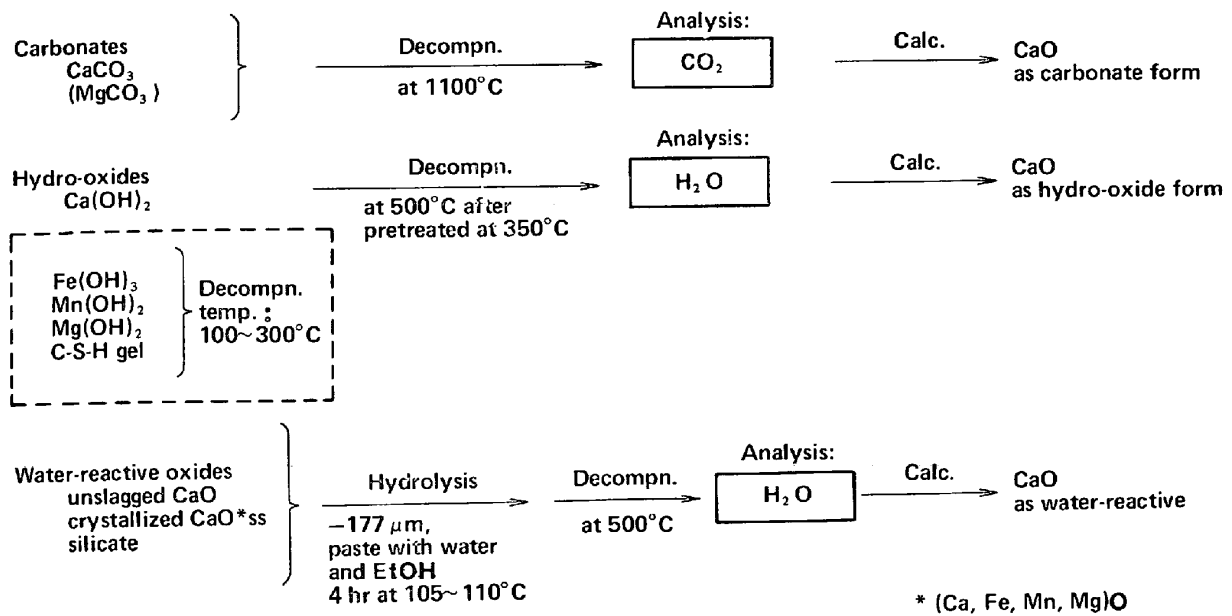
Carbonates
$CaCO_3$
($MgCO_3$)

Decompn.
at 1100°C

Analysis:
$CO_2$

Calc.

CaO
as carbonate form

Hydro-oxides
$Ca(OH)_2$

Decompn.
at 500°C after pretreated at 350°C

Analysis:
$H_2O$

Calc.

CaO
as hydro-oxide form

$Fe(OH)_3$
$Mn(OH)_2$
$Mg(OH)_2$
C-S-H gel

Decompn. temp.: 100~300°C

Water-reactive oxides
unslagged CaO
crystallized CaO*ss
silicate

Hydrolysis
$-177$ $\mu$m, paste with water and EtOH
4 hr at 105~110°C

Decompn.
at 500°C

Analysis:
$H_2O$

Calc.

CaO
as water-reactive

* (Ca, Fe, Mn, Mg)O